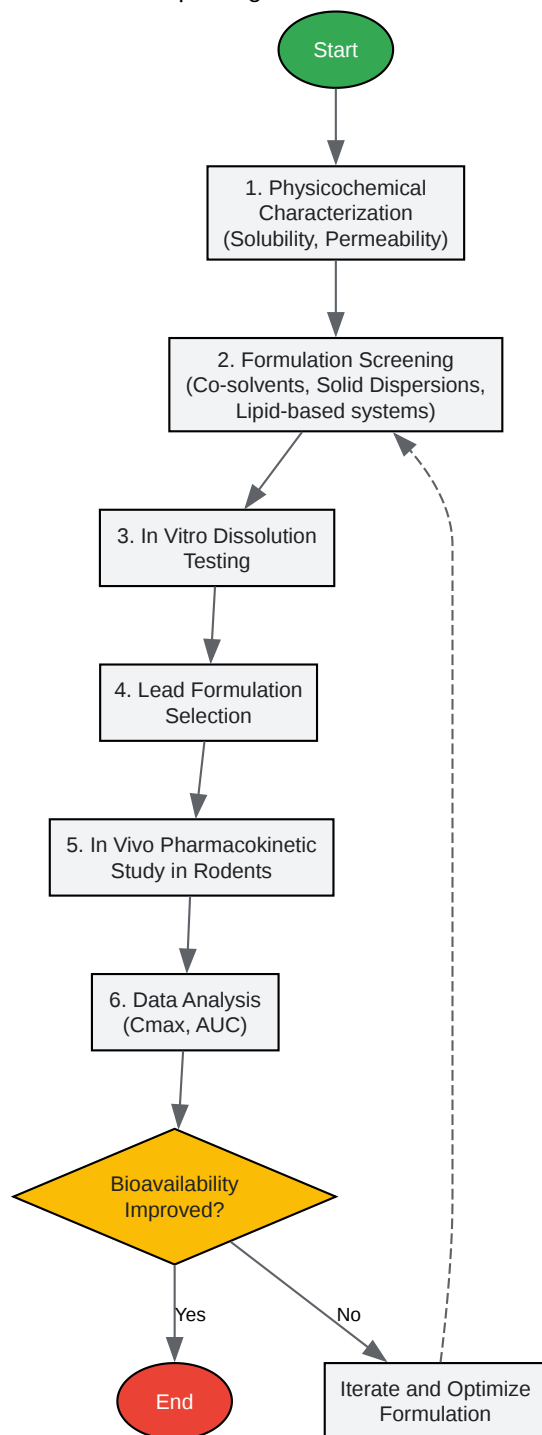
Start

1. Physicochemical Characterization (Solubility, Permeability)

2. Formulation Screening (Co-solvents, Solid Dispersions, Lipid-based systems)

3. In Vitro Dissolution Testing

4. Lead Formulation Selection

5. In Vivo Pharmacokinetic Study in Rodents

6. Data Analysis (Cmax, AUC)

Bioavailability Improved?

Yes

No

End

Iterate and Optimize Formulation